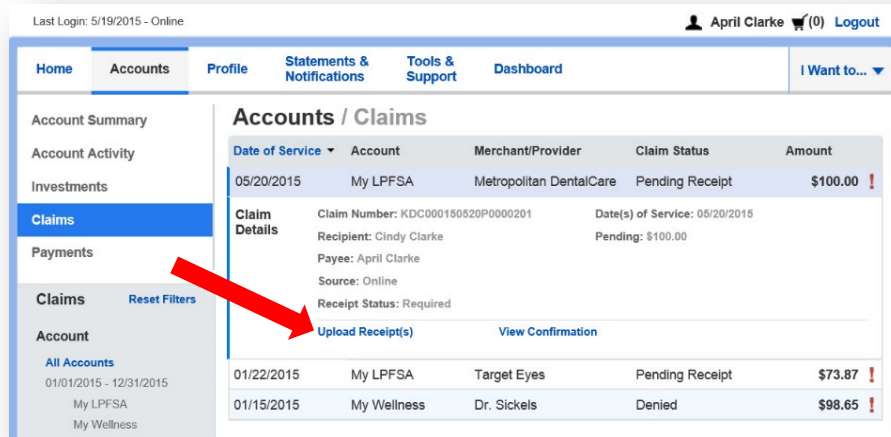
Last Login: 5/19/2015 - Online

April Clarke (0) Logout

Home | Accounts | Profile | Statements & Notifications | Tools & Support | Dashboard | I Want to...

Account Summary
Account Activity
Investments
Claims
Payments

Claims Reset Filters

Account
All Accounts
01/01/2015 - 12/31/2015
My LPFSA
My Wellness

Accounts / Claims

| Date of Service | Account | Merchant/Provider | Claim Status | Amount |
|---|---|---|---|---|
| 05/20/2015 | My LPFSA | Metropolitan DentalCare | Pending Receipt | \$100.00 ! |

Claim Details
Claim Number: KDC000150520P0000201
Recipient: Cindy Clarke
Payee: April Clarke
Source: Online
Receipt Status: Required
Date(s) of Service: 05/20/2015
Pending: \$100.00

Upload Receipt(s) View Confirmation

| | | | | |
|---|---|---|---|---|
| 01/22/2015 | My LPFSA | Target Eyes | Pending Receipt | \$73.87 ! |
| 01/15/2015 | My Wellness | Dr. Sickels | Denied | \$98.65 ! |